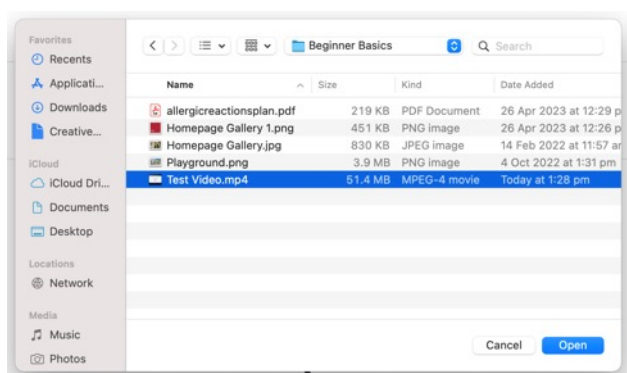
Favorites
Recents
Applicati...
Downloads
Creative...
iCloud
iCloud Dri...
Documents
Desktop
Locations
Network
Media
Music
Photos

Beginner Basics
Search

| Name | Size | Kind | Date Added |
|---|---|---|---|
| allergicreactionsplan.pdf | 219 KB | PDF Document | 26 Apr 2023 at 12:29 p |
| Homepage Gallery 1.png | 451 KB | PNG image | 26 Apr 2023 at 12:26 p |
| Homepage Gallery.jpg | 830 KB | JPEG image | 14 Feb 2022 at 11:57 ar |
| Playground.png | 3.9 MB | PNG image | 4 Oct 2022 at 1:31 pm |
| Test Video.mp4 | 51.4 MB | MPEG-4 movie | Today at 1:28 pm |

Cancel
Open